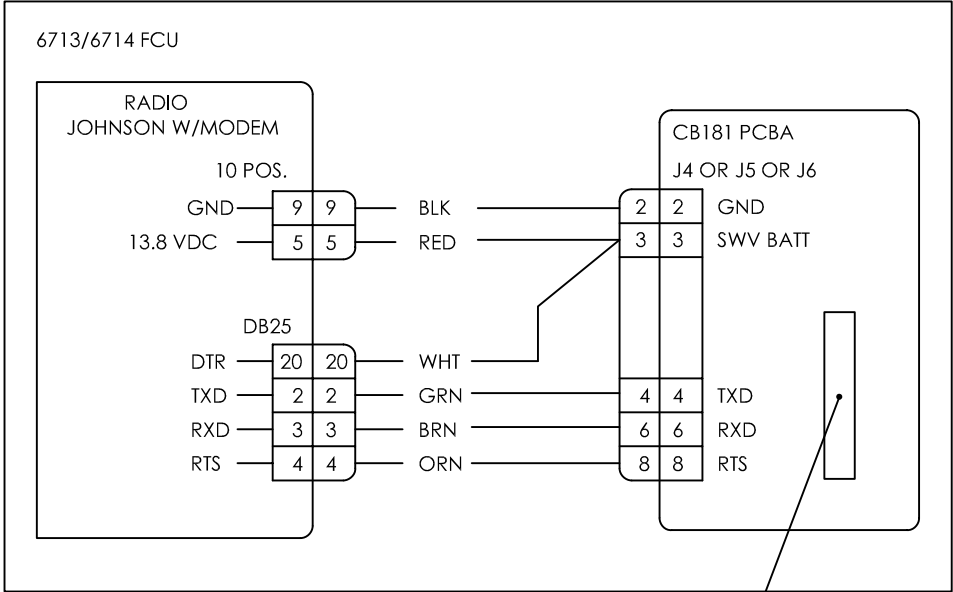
6713/6714 FCU

RADIO
JOHNSON W/MODEM

10 POS.

GND 9 9 BLK
13.8 VDC 5 5 RED

DB25

DTR 20 20 WHT
TXD 2 2 GRN
RXD 3 3 BRN
RTS 4 4 ORN

CB181 PCBA

J4 OR J5 OR J6

2 2 GND
3 3 SWV BATT

4 4 TXD
6 6 RXD
8 8 RTS